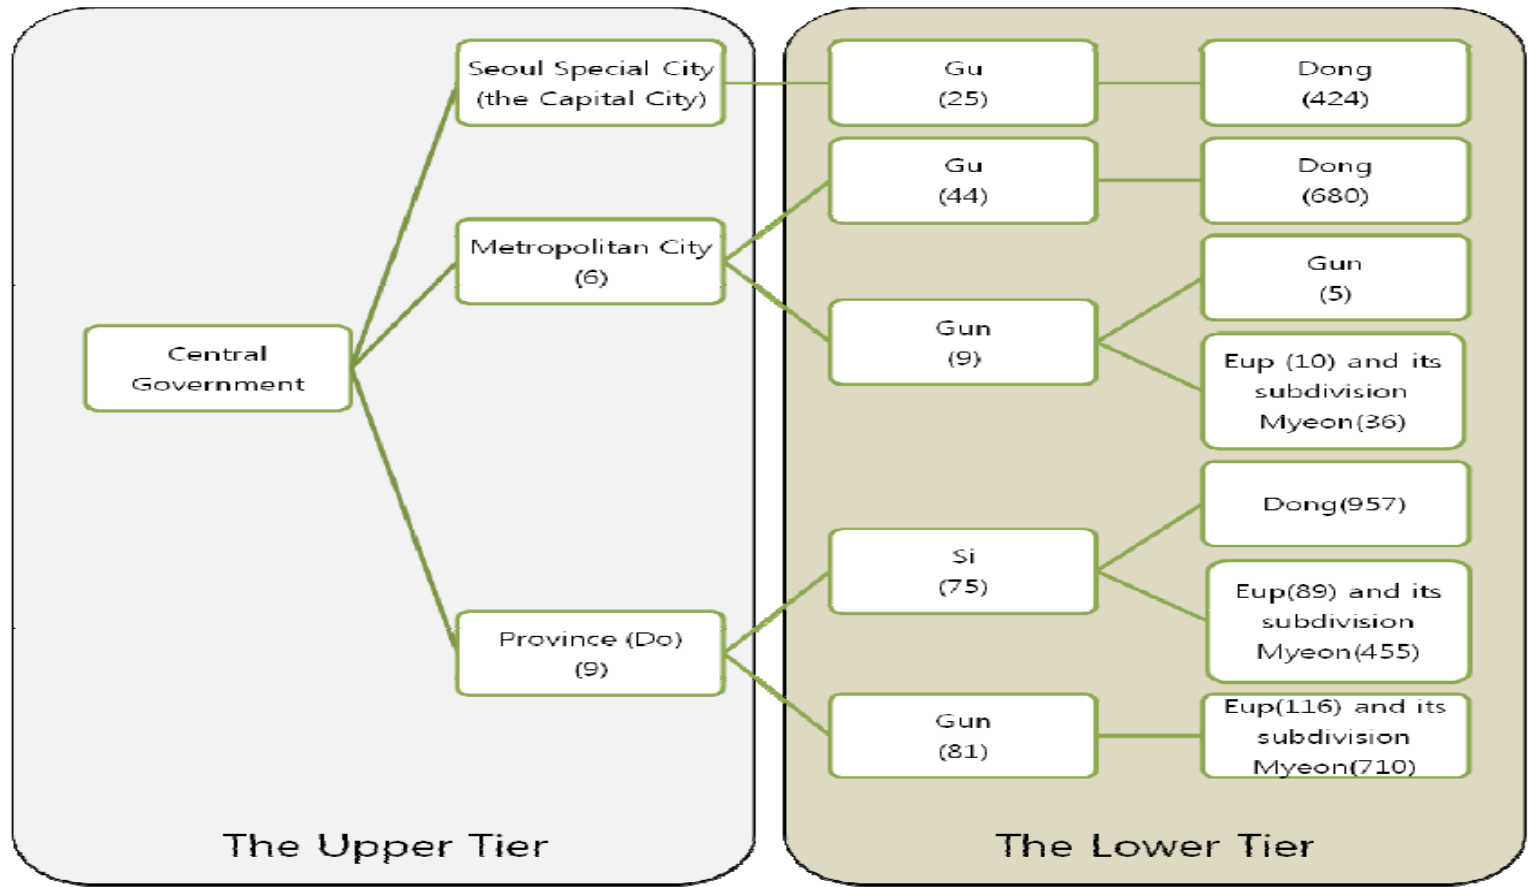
Central Government

Seoul Special City (the Capital City)

Metropolitan City (6)

Province (Do) (9)

Gu (25)

Gu (44)

Gun (9)

Si (75)

Gun (81)

Dong (424)

Dong (680)

Gun (5)

Eup (10) and its subdivision Myeon(36)

Dong(957)

Eup(89) and its subdivision Myeon(455)

Eup(116) and its subdivision Myeon(710)

The Upper Tier

The Lower Tier